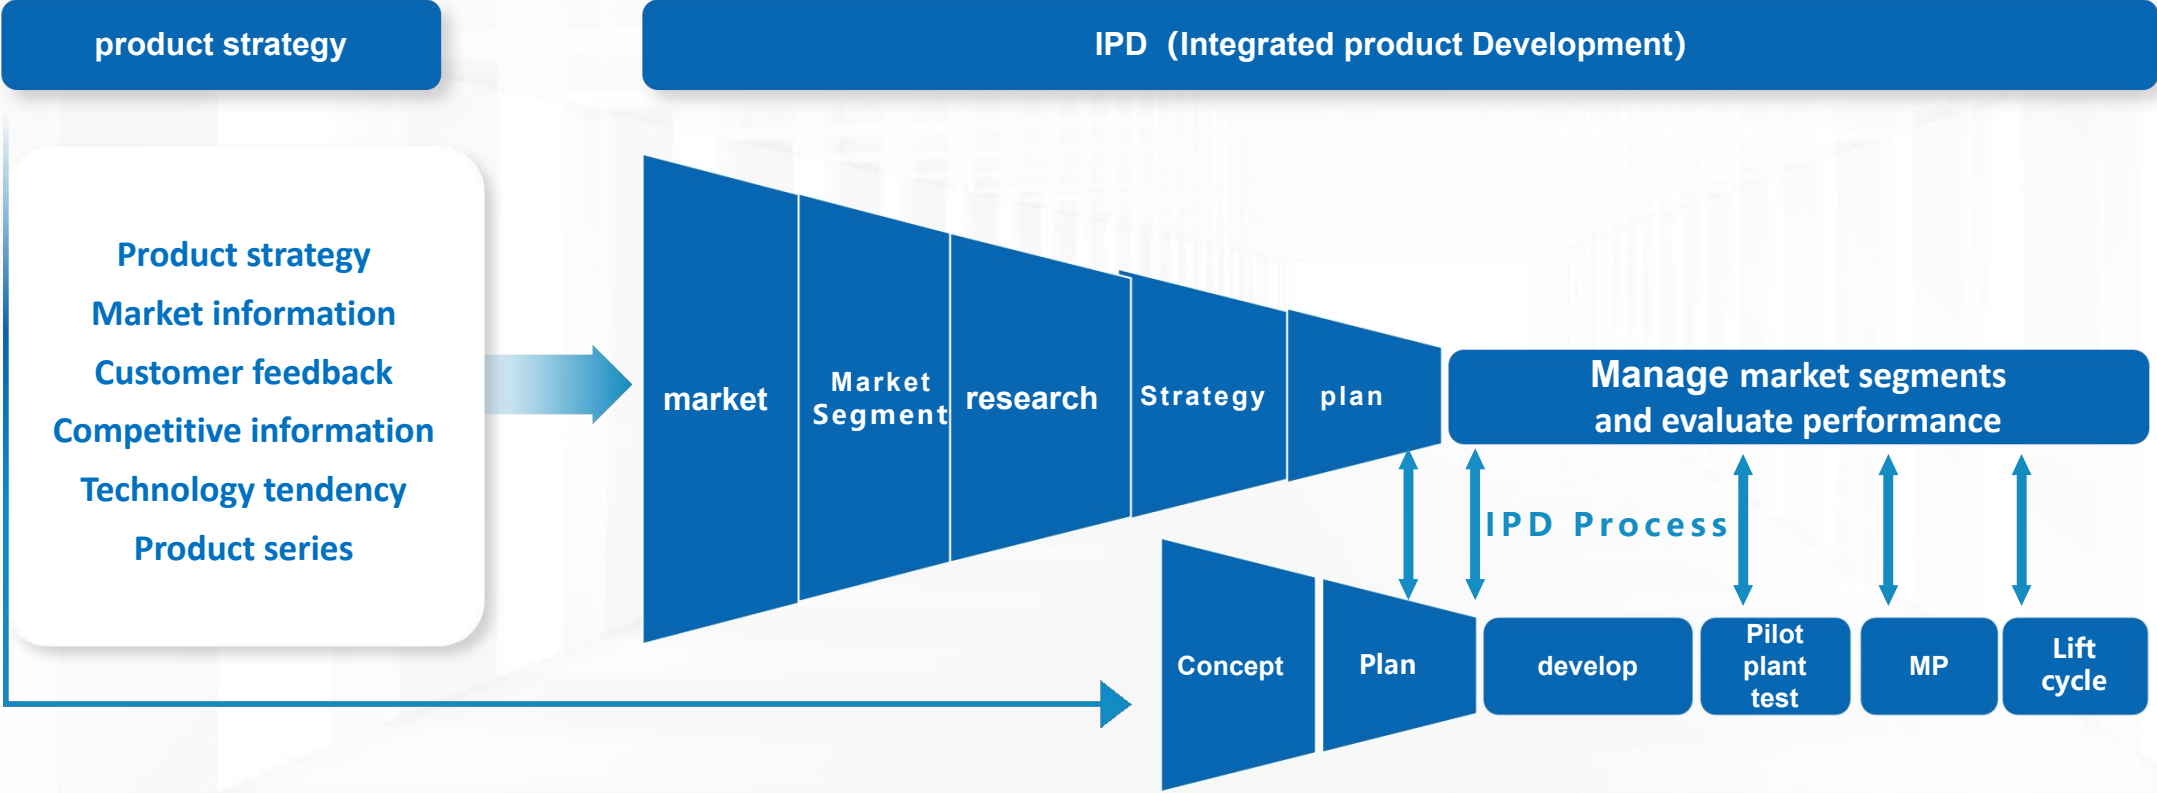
product strategy

IPD (Integrated product Development)

Product strategy
Market information
Customer feedback
Competitive information
Technology tendency
Product series

market

Market Segment

research

Strategy

plan

Manage market segments and evaluate performance

IPD Process

Concept

Plan

develop

Pilot plant test

MP

Lift cycle